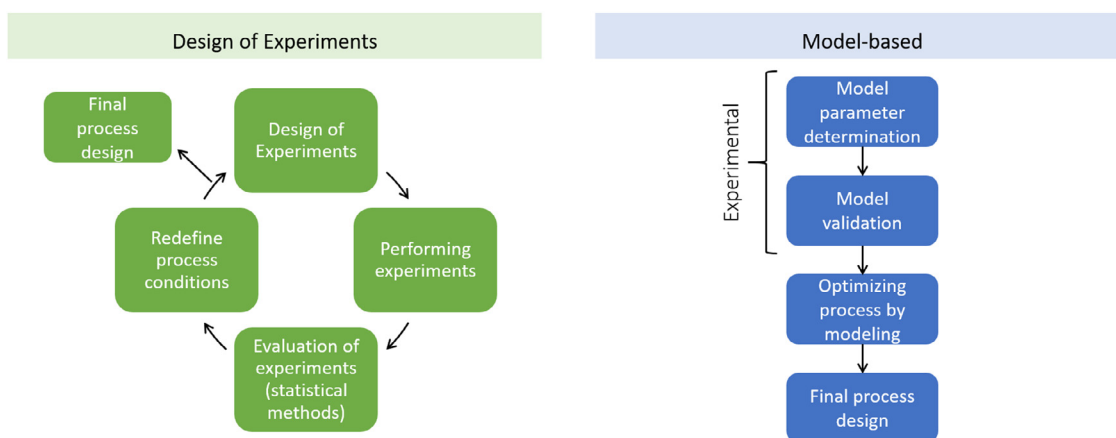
Design of Experiments

Final process design

Design of Experiments

Performing experiments

Evaluation of experiments (statistical methods)

Redefine process conditions

Model-based

Experimental

Model parameter determination

Model validation

Optimizing process by modeling

Final process design